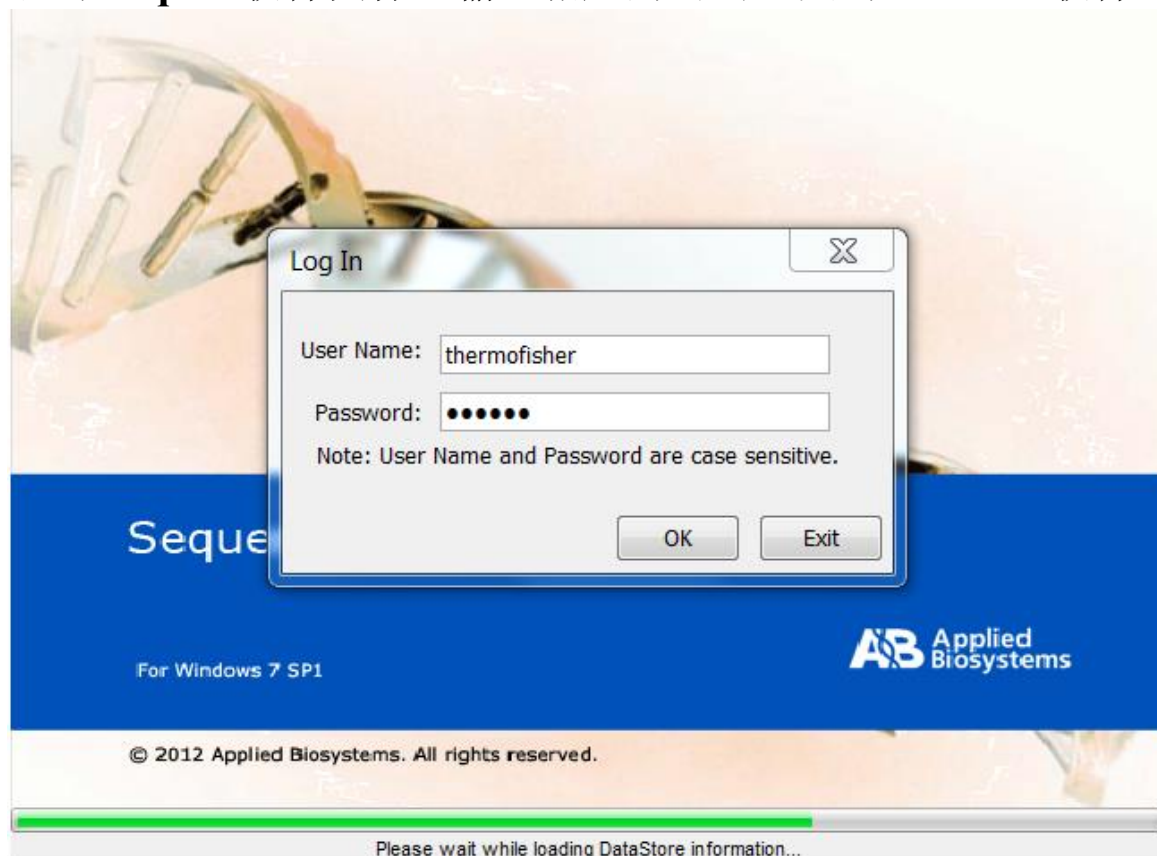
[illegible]

Log In

User Name: thermofisher

Password: ●●●●●●

Note: User Name and Password are case sensitive.

OK

Exit

Seque

AB Applied Biosystems

For Windows 7 SP1

© 2012 Applied Biosystems. All rights reserved.

Please wait while loading DataStore information...